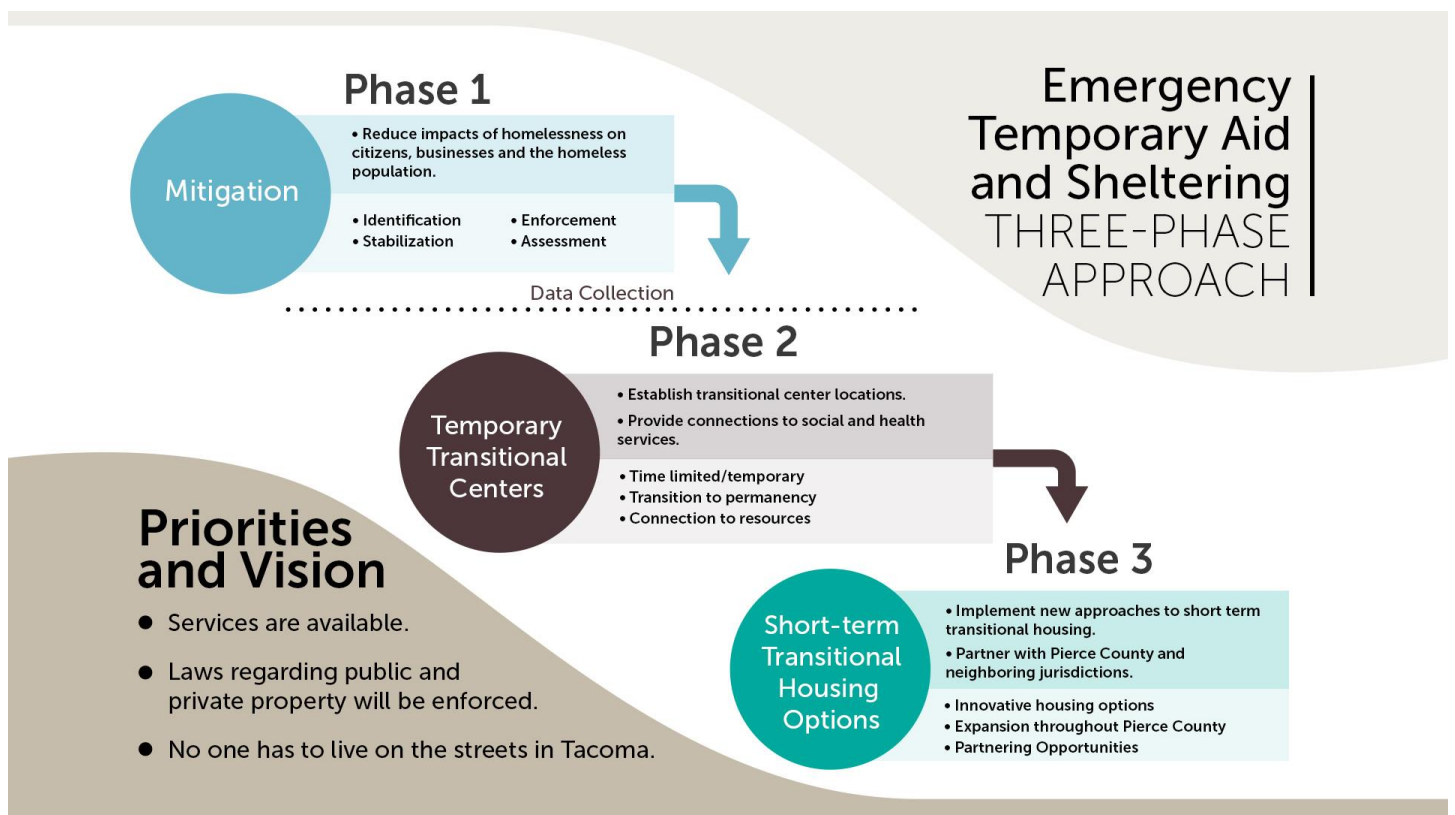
Emergency Temporary Aid and Sheltering THREE-PHASE APPROACH

Phase 1

Mitigation

• Reduce impacts of homelessness on citizens, businesses and the homeless population.

• Identification
• Stabilization
• Enforcement
• Assessment

Data Collection

Phase 2

Temporary Transitional Centers

• Establish transitional center locations.

• Provide connections to social and health services.

• Time limited/temporary
• Transition to permanency
• Connection to resources

Phase 3

Short-term Transitional Housing Options

• Implement new approaches to short term transitional housing.

• Partner with Pierce County and neighboring jurisdictions.

• Innovative housing options
• Expansion throughout Pierce County
• Partnering Opportunities

Priorities and Vision

• Services are available.

• Laws regarding public and private property will be enforced.

• No one has to live on the streets in Tacoma.